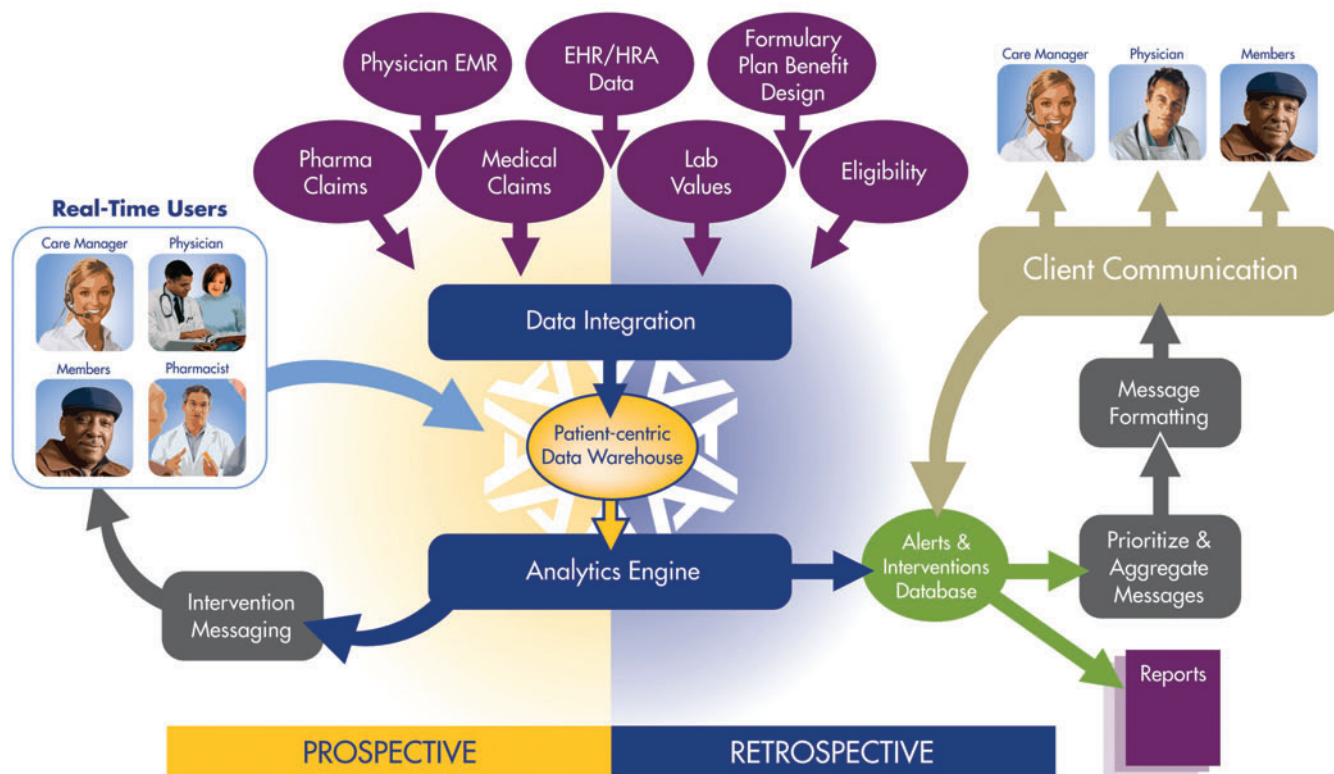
Physician EMR

EHR/HRA Data

Formulary Plan Benefit Design

Pharma Claims

Medical Claims

Lab Values

Eligibility

Care Manager

Physician

Members

Real-Time Users

Care Manager

Physician

Members

Pharmacist

Client Communication

Data Integration

Patient-centric Data Warehouse

Message Formatting

Analytics Engine

Alerts & Interventions Database

Prioritize & Aggregate Messages

Intervention Messaging

Reports

PROSPECTIVE

RETROSPECTIVE